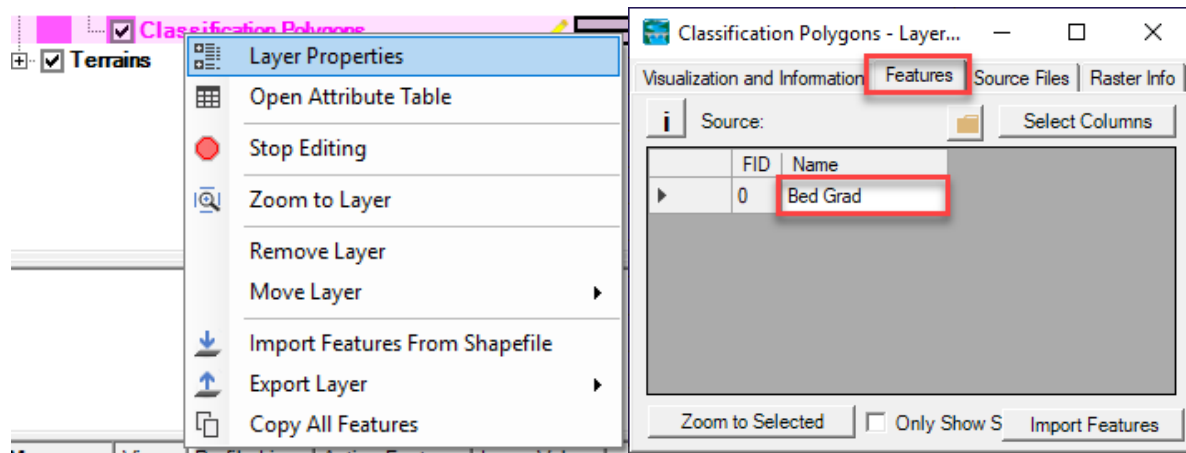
Classification Polygons
Terrains

Layer Properties
Open Attribute Table
Stop Editing
Zoom to Layer
Remove Layer
Move Layer
Import Features From Shapefile
Export Layer
Copy All Features

Classification Polygons - Layer...

Visualization and Information | Features | Source Files | Raster Info

i Source: Select Columns

| | FID | Name |
|---|---|---|
| ▸ | 0 | Bed Grad |

Zoom to Selected
Only Show S
Import Features